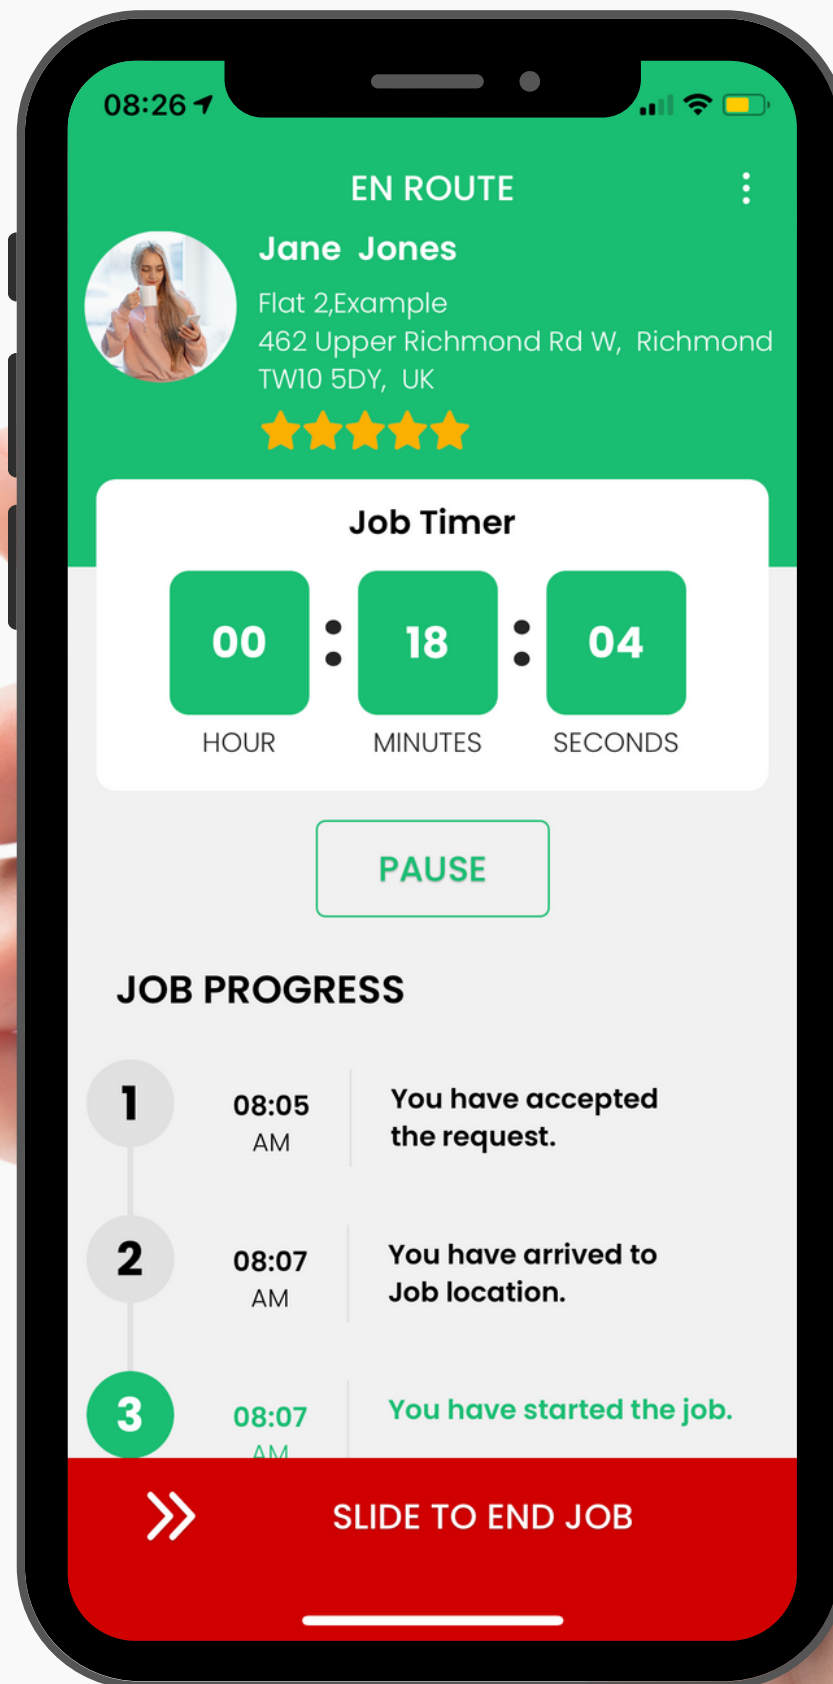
08:26

EN ROUTE

Jane Jones

Flat 2,Example
462 Upper Richmond Rd W, Richmond
TW10 5DY, UK

Job Timer

00 : 18 : 04
HOUR MINUTES SECONDS

PAUSE

JOB PROGRESS

1 08:05 AM You have accepted the request.

2 08:07 AM You have arrived to Job location.

3 08:07 AM You have started the job.

SLIDE TO END JOB